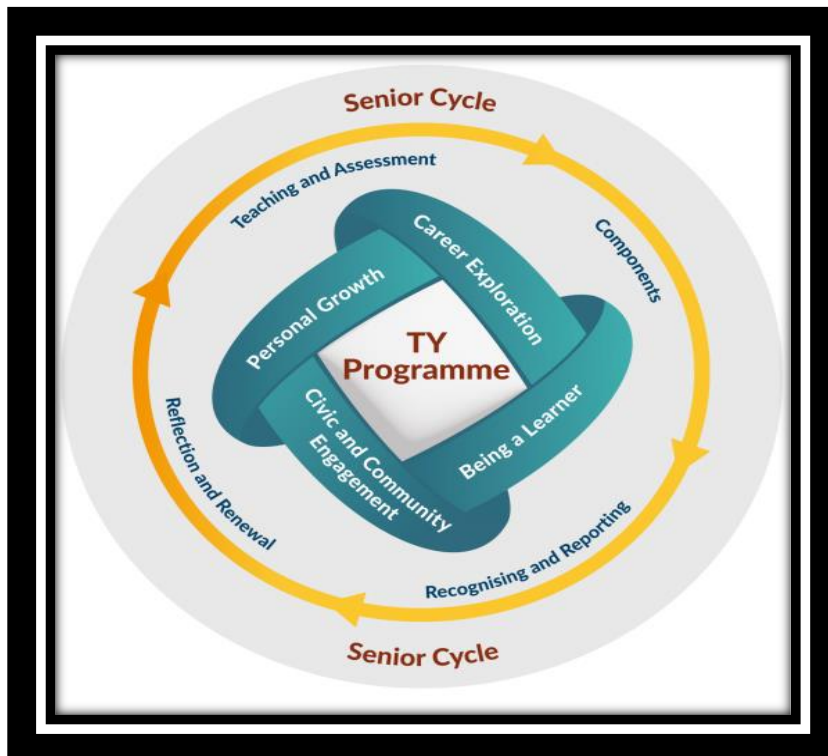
Senior Cycle

Teaching and Assessment

Components

Recognising and Reporting

Reflection and Renewal

Senior Cycle

Career Exploration

Being a Learner

Civic and Community Engagement

Personal Growth

TY Programme